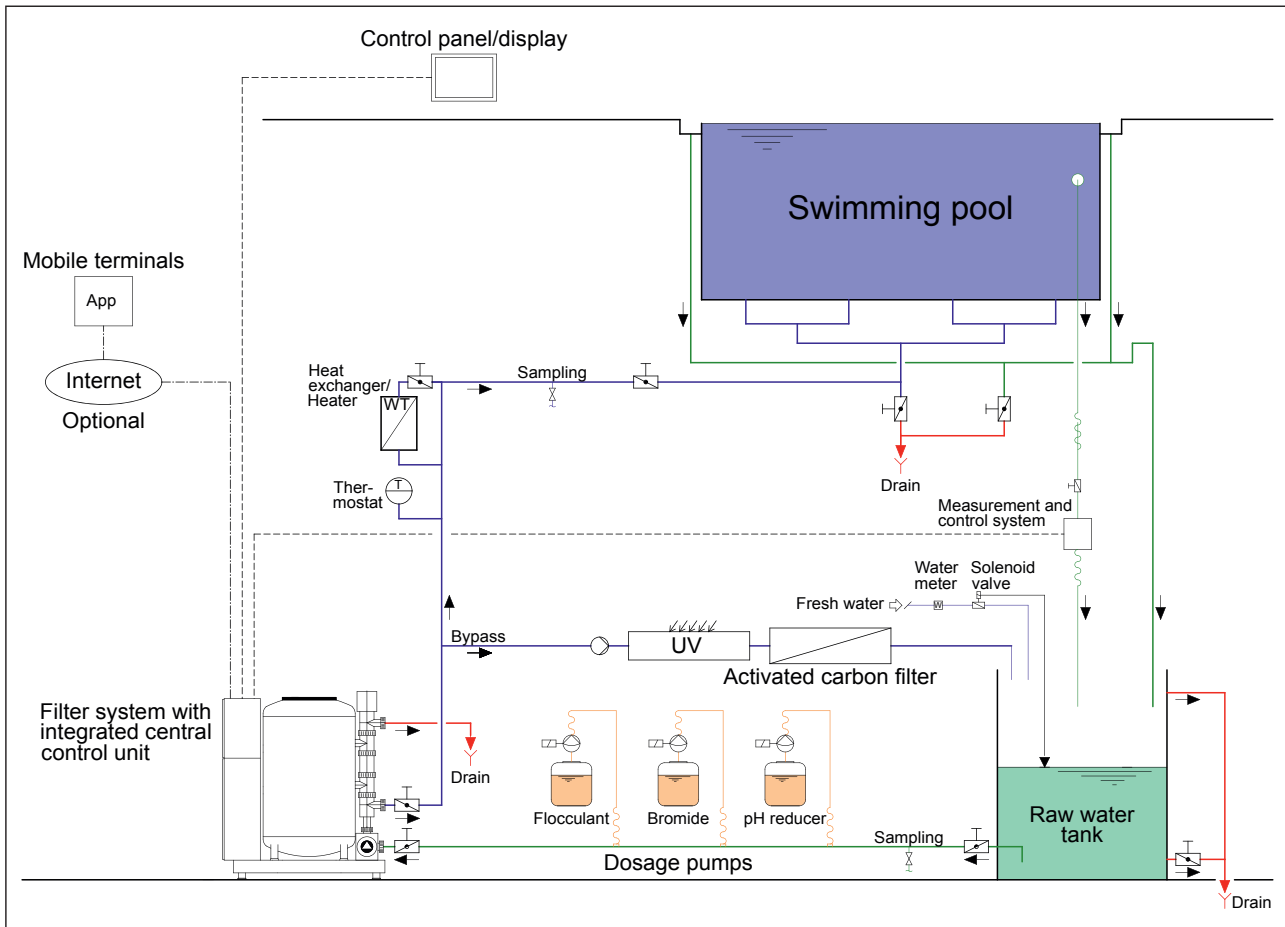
Control panel/display

Swimming pool

Mobile terminals

App

Internet

Optional

Heat exchanger/ Heater

WT

Sampling

Drain

Ther-mostat

T

Measurement and control system

Water meter

Solenoid valve

Fresh water

W

Bypass

UV

Activated carbon filter

Filter system with integrated central control unit

Drain

Flocculant

Bromide

pH reducer

Sampling

Raw water tank

Dosage pumps

Drain